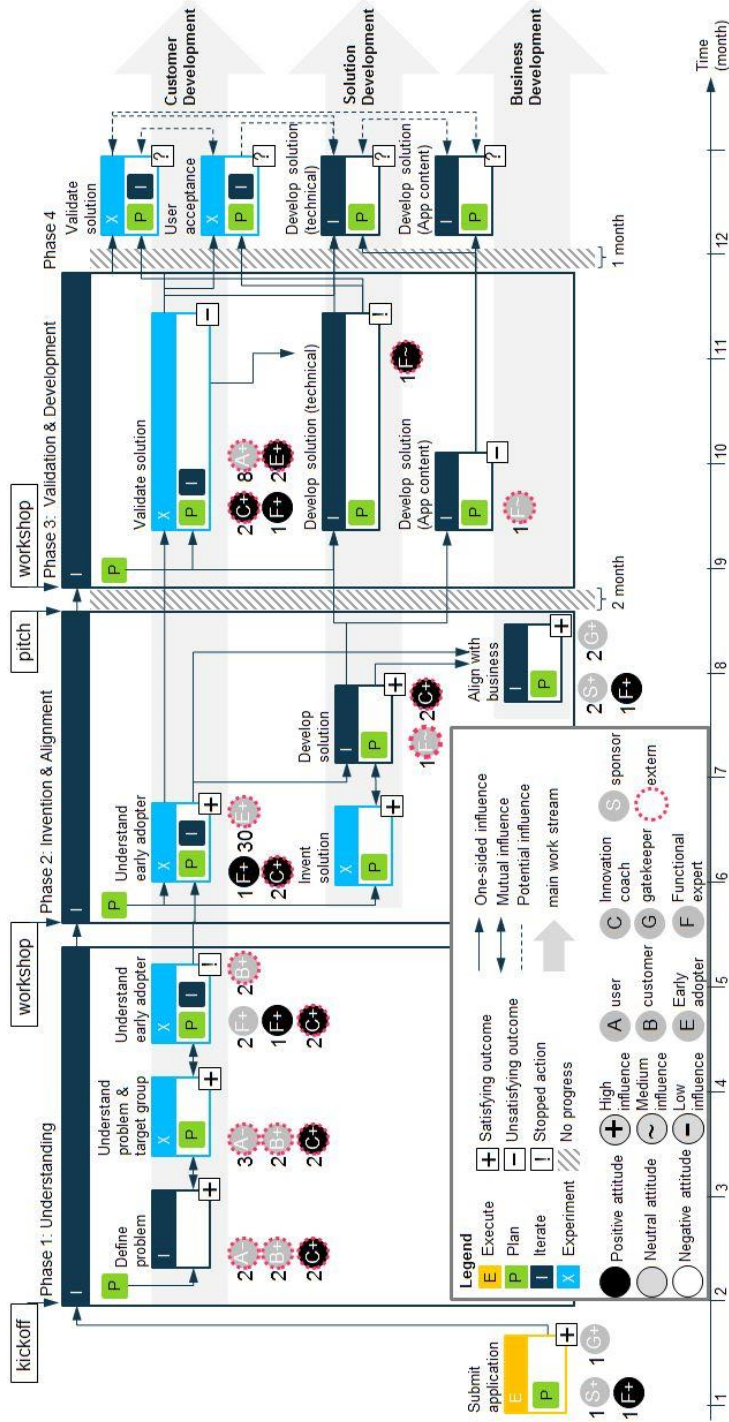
Customer Development

Solution Development

Business Development

Time (month)

Phase 4

Validate solution

X P I ?

User acceptance

X P I ?

Develop solution (technical)

I ?

Develop solution (App content)

I ?

1 month

workshop

Phase 3: Validation & Development

I

P

Validate solution

X P I −

2 C+ 8 A+
1 F+ 2 E+

Develop solution (technical)

I !

1 F−

Develop solution (App content)

I P −

1 F−

2 month

pitch

Phase 2: Invention & Alignment

I

P

Understand early adopter

X P I +

1 F+ 30 E+
2 C+

Invent solution

X P +

Develop solution

I P +

1 F− 2 C+

Align with business

I P +

2 S+ 2 G+
1 F+

workshop

Phase 1: Understanding

I

P

Define problem

I +

2 A+
2 B+
2 C+

Understand problem & target group

X P +

3 A+
2 B+
2 C+

Understand early adopter

X P I !

2 F+ 2 B+
1 F+
2 C+

kickoff

Submit application

E P +

1 S+ 1 G+
1 F+

Legend

E Execute
P Plan
I Iterate
X Experiment

+ Satisfying outcome
− Unsatisfying outcome
! Stopped action
No progress

One-sided influence
Mutual influence
Potential influence
main work stream

Positive attitude
Neutral attitude
Negative attitude

+ High influence
~ Medium influence
− Low influence

A user
B customer
E Early adopter

C Innovation coach
G gatekeeper
F Functional expert

S sponsor
extern

1 2 3 4 5 6 7 8 9 10 11 12